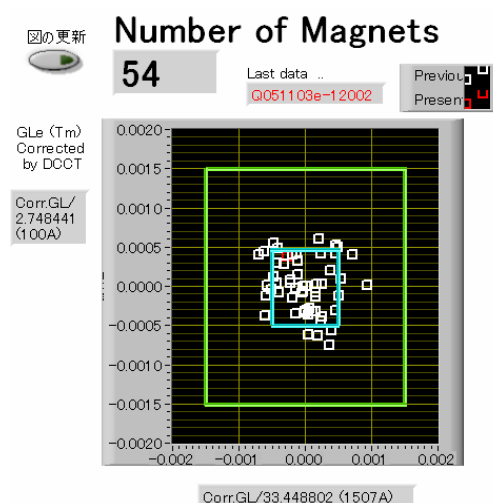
図の更新

Number of Magnets

54

Last data ..

Q051103e-12002

Previou
Presen

GLe (Tm)
Corrected
by DCCT

Corr.GL/
2.748441
(100A)

0.0020
0.0015
0.0010
0.0005
0.0000
−0.0005
−0.0010
−0.0015
−0.0020

−0.002 −0.001 0.000 0.001 0.002

Corr.GL/33.448802 (1507A)